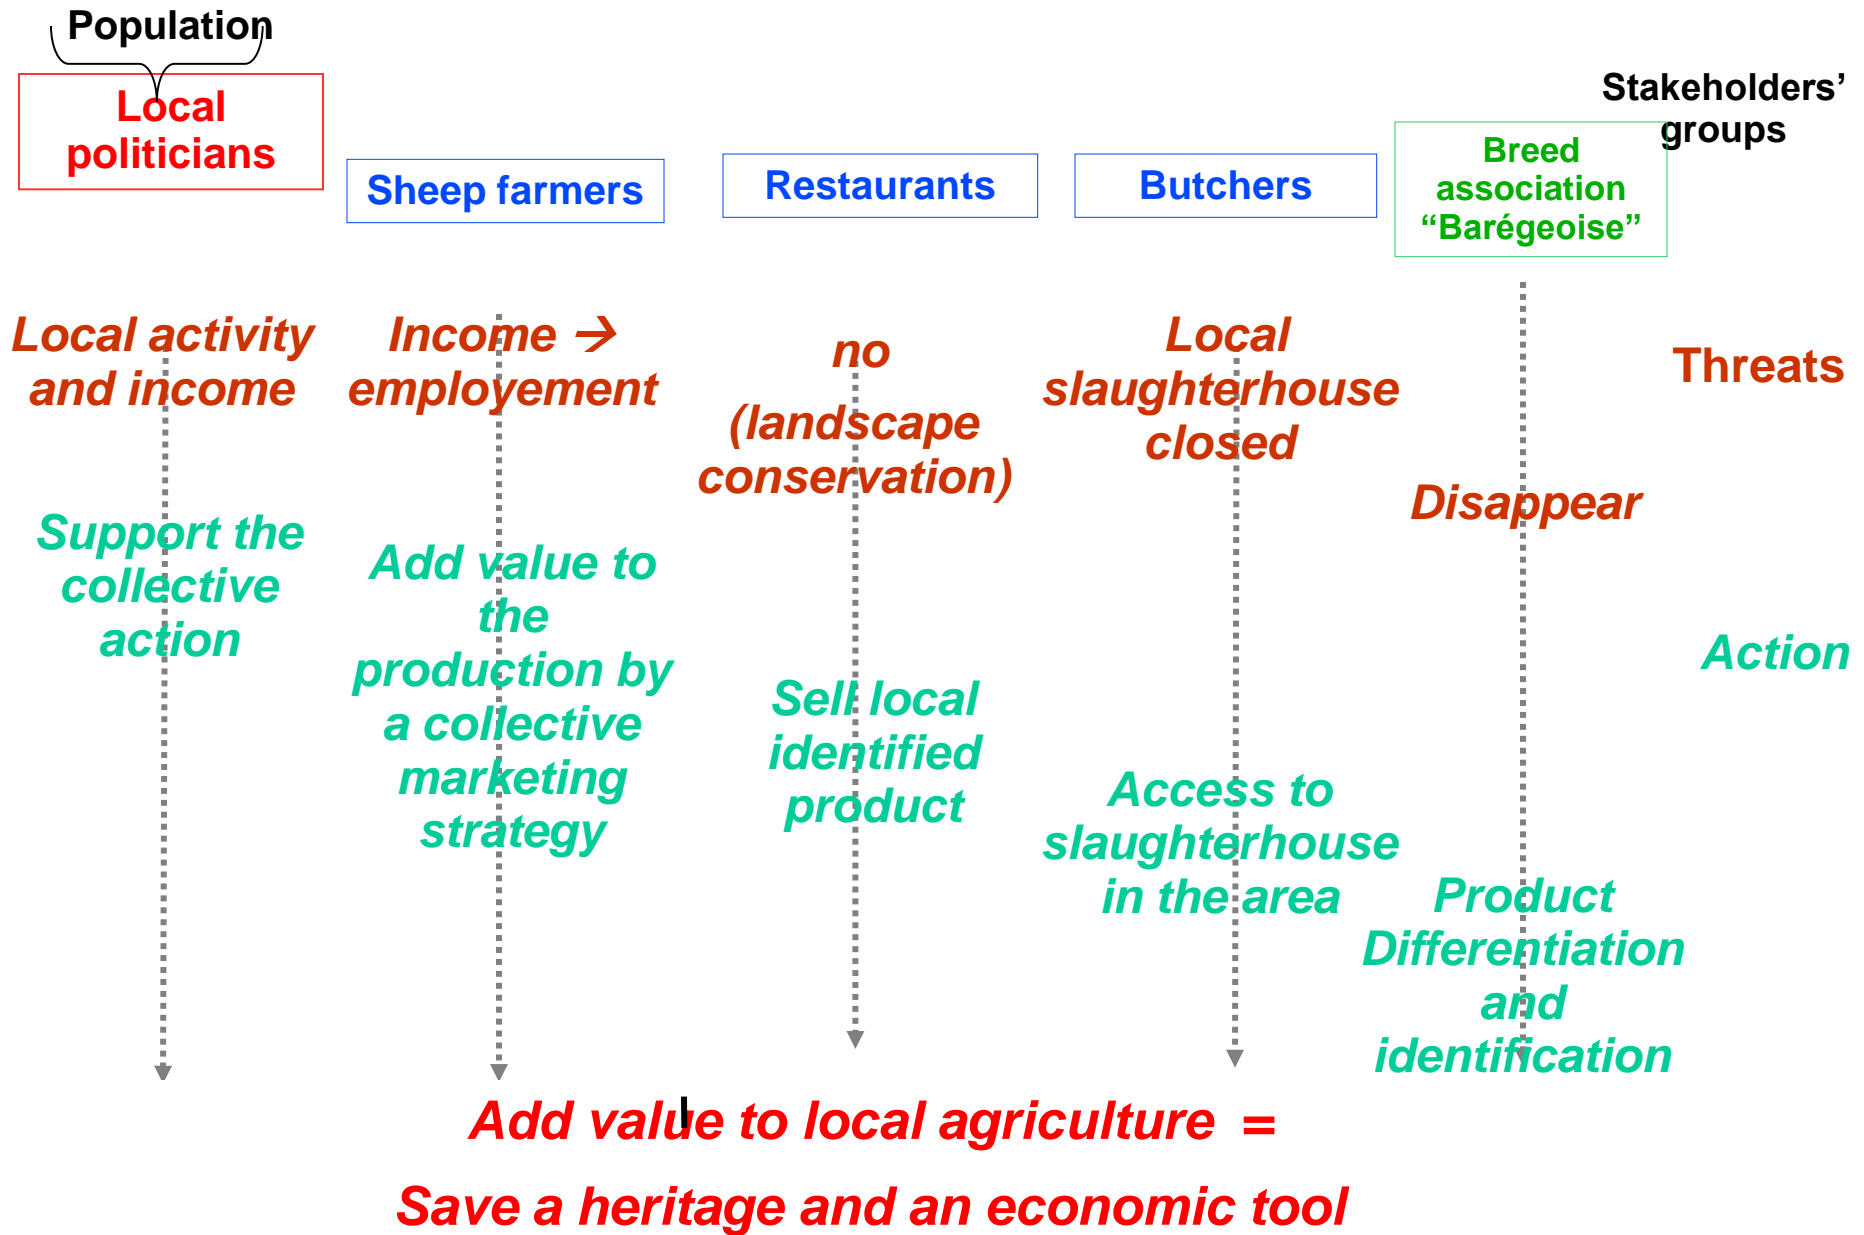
Population

Local politicians

Sheep farmers

Restaurants

Butchers

Breed association “Barégeoise”

Stakeholders’ groups

Local activity and income

Income → employement

no (landscape conservation)

Local slaughterhouse closed

Disappear

Threats

Support the collective action

Add value to the production by a collective marketing strategy

Sell local identified product

Access to slaughterhouse in the area

Product Differentiation and identification

Action

Add value to local agriculture =

Save a heritage and an economic tool